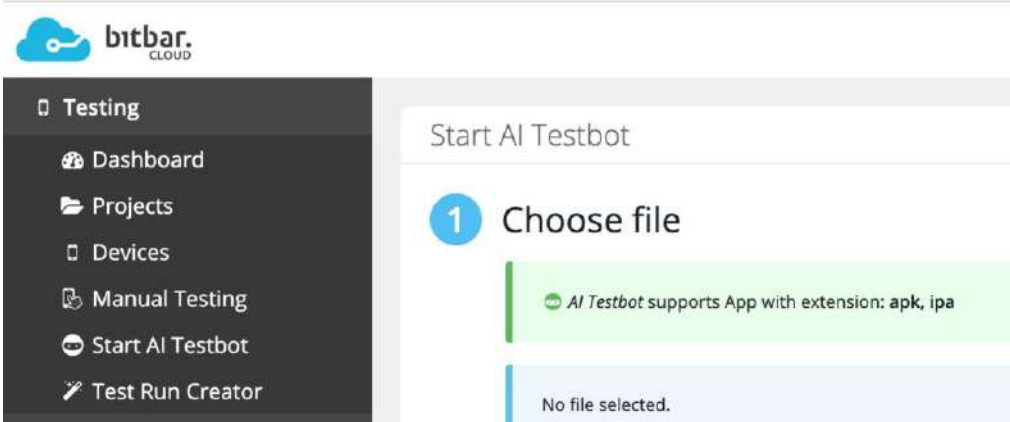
bitbar.
CLOUD

Testing
Dashboard
Projects
Devices
Manual Testing
Start AI Testbot
Test Run Creator

Start AI Testbot

1 Choose file

AI Testbot supports App with extension: apk, ipa

No file selected.